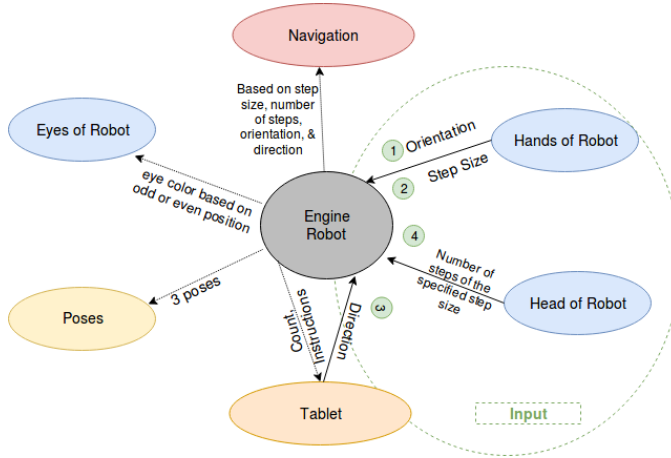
Navigation

Based on step size, number of steps, orientation, & direction

Eyes of Robot

Hands of Robot

1 Orientation

2 Step Size

eye color based on odd or even position

Engine Robot

4

Number of steps of the specified step size

Head of Robot

3 poses

Poses

Count, Instructions

Direction

3

Tablet

Input